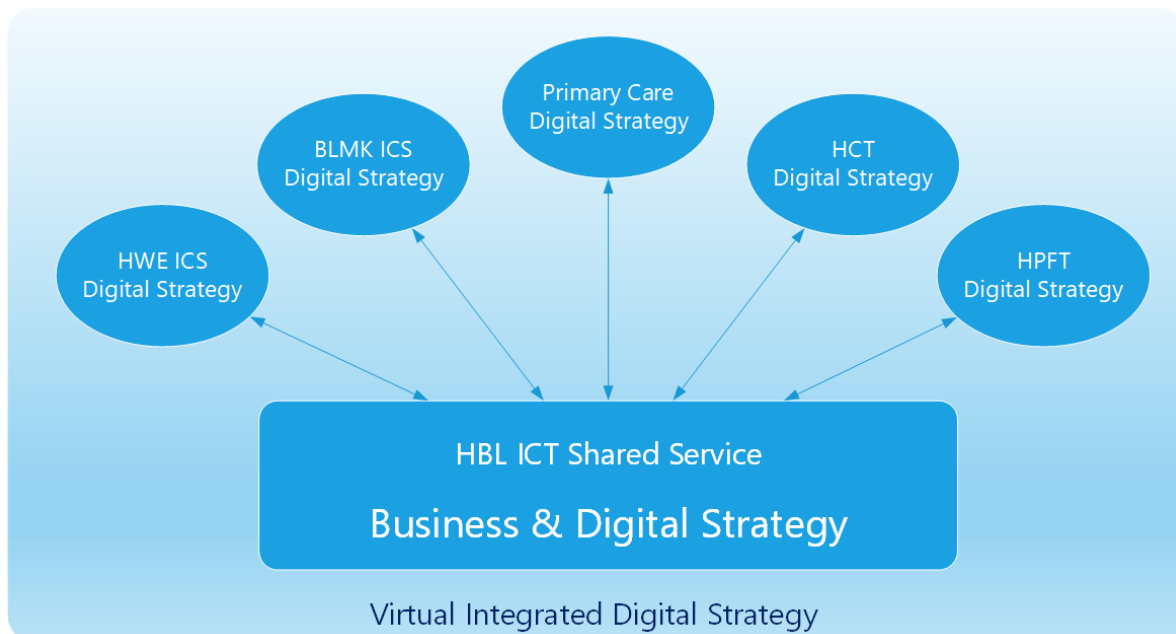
Primary Care Digital Strategy

BLMK ICS Digital Strategy

HCT Digital Strategy

HWE ICS Digital Strategy

HPFT Digital Strategy

HBL ICT Shared Service

Business & Digital Strategy

Virtual Integrated Digital Strategy